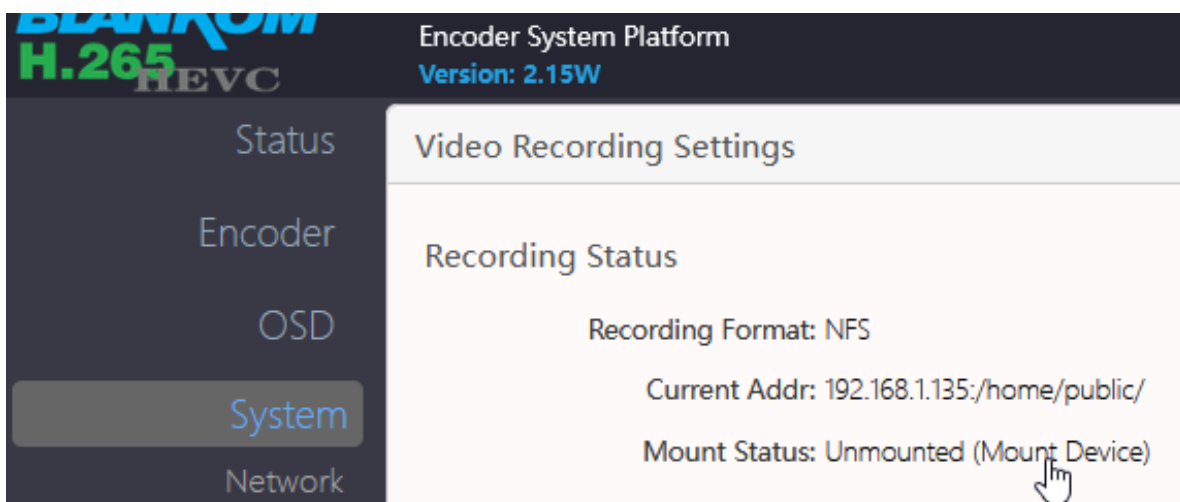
BLANKOM
H.265 HEVC

Encoder System Platform
Version: 2.15W

Status

Encoder

OSD

System

Network

Video Recording Settings

Recording Status

Recording Format: NFS

Current Addr: 192.168.1.135:/home/public/

Mount Status: Unmounted (Mount Device)